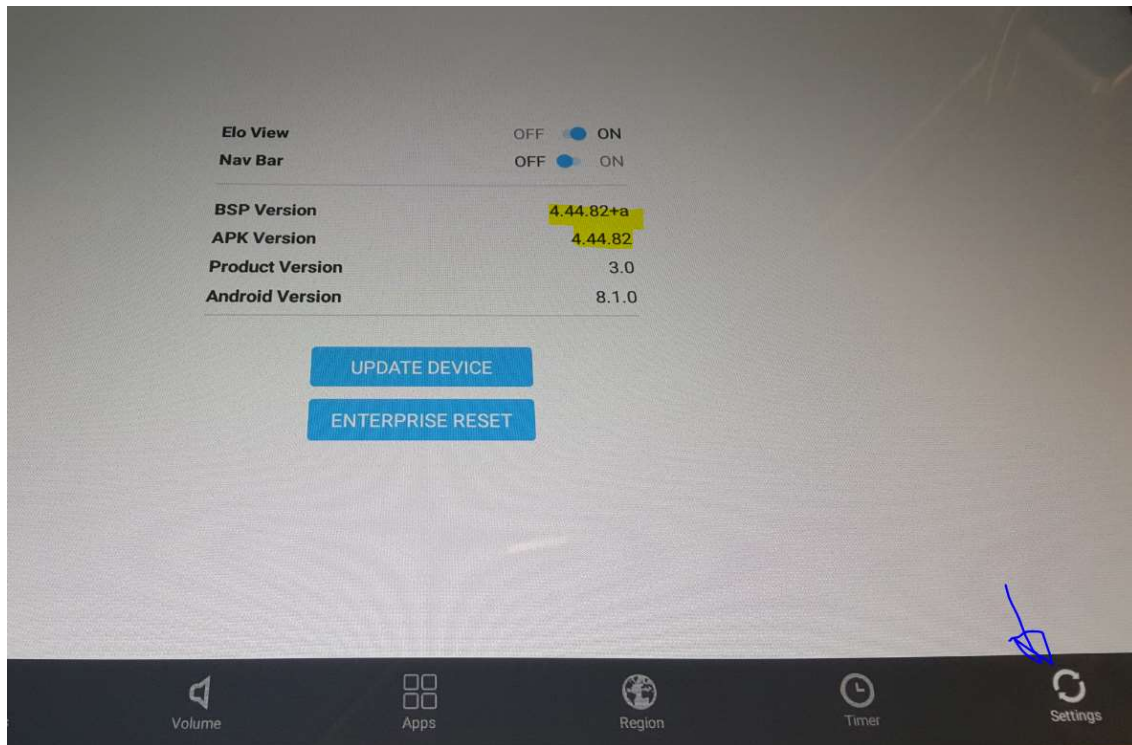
Elo View OFF ON
Nav Bar OFF ON

| | |
|---|---|
| BSP Version | 4.44.82+a |
| APK Version | 4.44.82 |
| Product Version | 3.0 |
| Android Version | 8.1.0 |

UPDATE DEVICE

ENTERPRISE RESET

Volume Apps Region Timer Settings